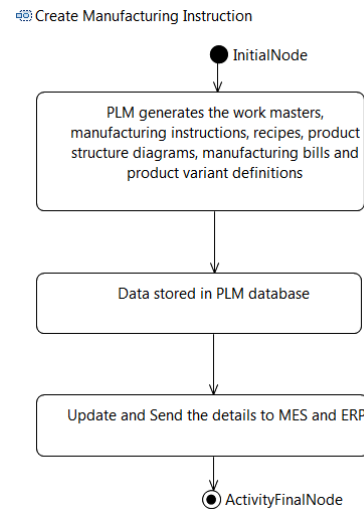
Create Manufacturing Instruction

InitialNode

PLM generates the work masters, manufacturing instructions, recipes, product structure diagrams, manufacturing bills and product variant definitions

Data stored in PLM database

Update and Send the details to MES and ERP

ActivityFinalNode